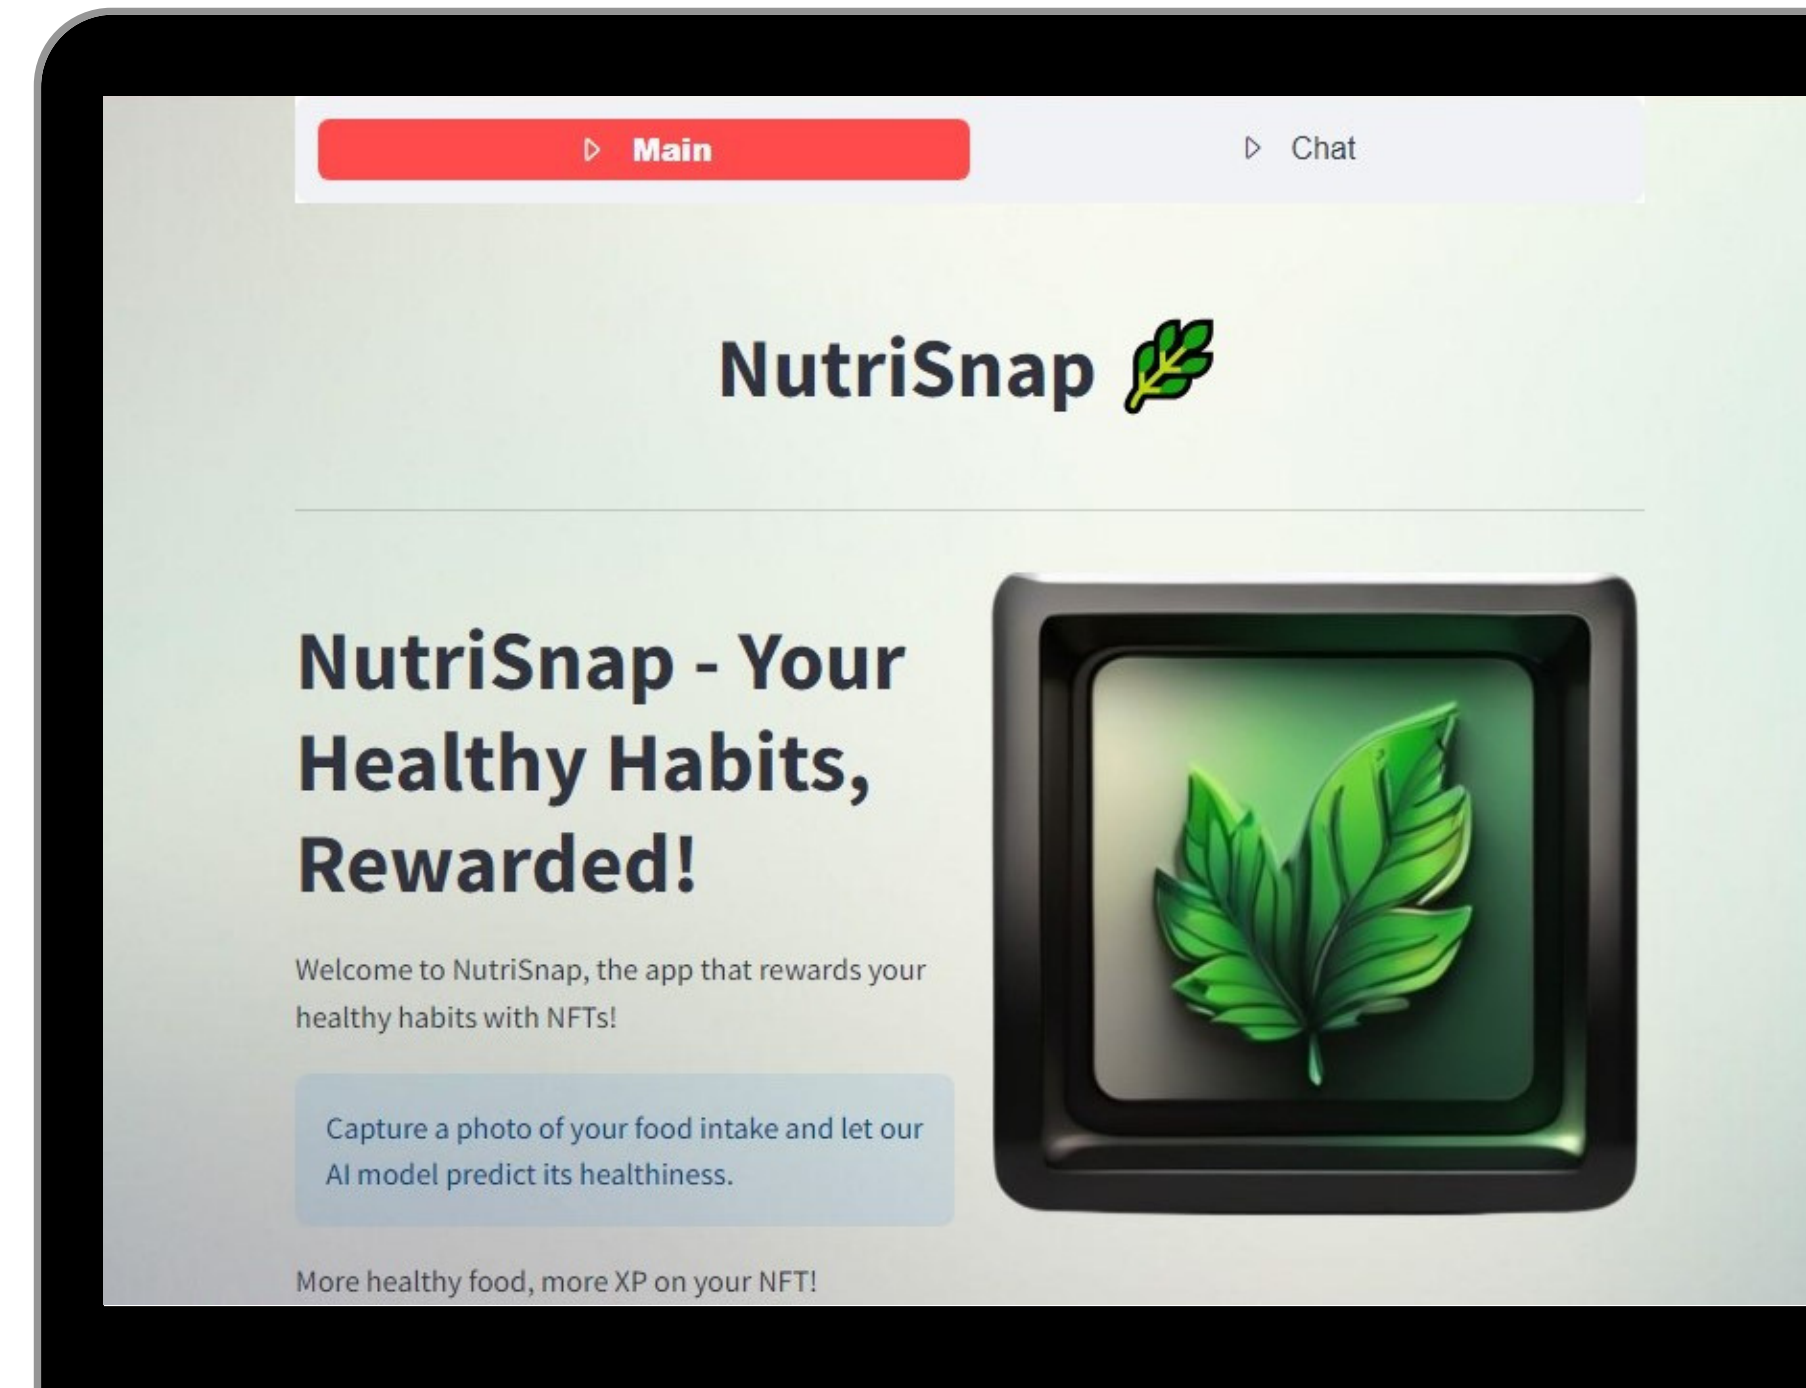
Main

Chat

NutriSnap 🌿

NutriSnap - Your Healthy Habits, Rewarded!

Welcome to NutriSnap, the app that rewards your healthy habits with NFTs!

Capture a photo of your food intake and let our AI model predict its healthiness.

More healthy food, more XP on your NFT!